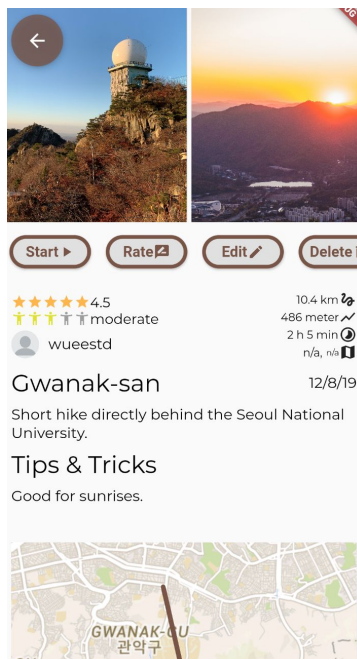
Start ▸ Rate Edit Delete

4.5
moderate
wueestd

10.4 km
486 meter
2 h 5 min
n/a, n/a

Gwanak-san
12/8/19

Short hike directly behind the Seoul National University.

Tips & Tricks

Good for sunrises.

GWANAK-GU
관악구